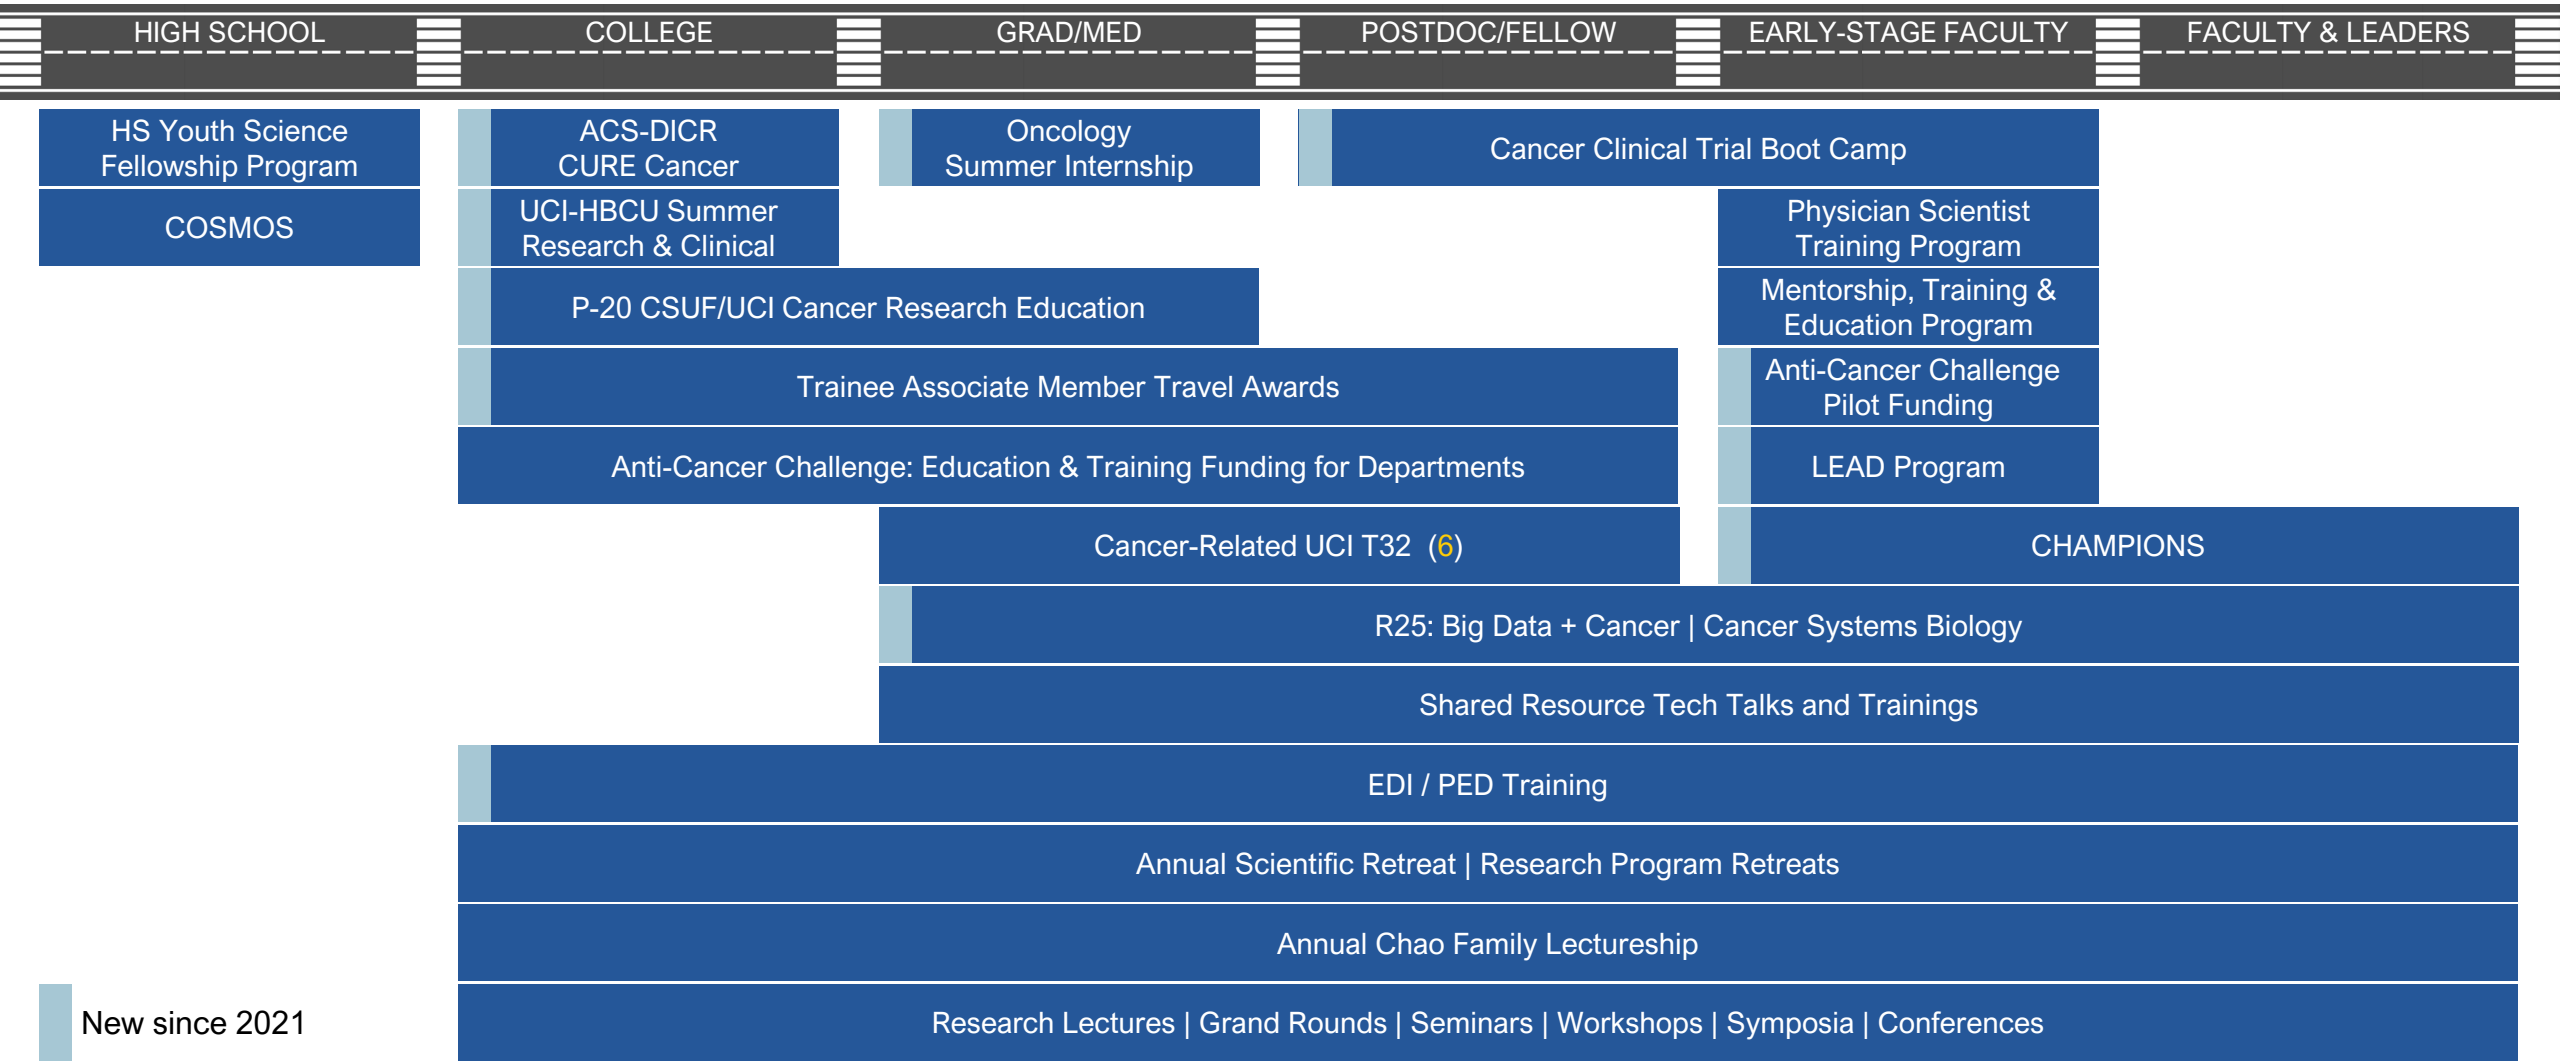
HIGH SCHOOL COLLEGE GRAD/MED POSTDOC/FELLOW EARLY-STAGE FACULTY FACULTY & LEADERS

HS Youth Science Fellowship Program

ACS-DICR CURE Cancer

Oncology Summer Internship

Cancer Clinical Trial Boot Camp

COSMOS

UCI-HBCU Summer Research & Clinical

Physician Scientist Training Program

P-20 CSUF/UCI Cancer Research Education

Mentorship, Training & Education Program

Trainee Associate Member Travel Awards

Anti-Cancer Challenge Pilot Funding

Anti-Cancer Challenge: Education & Training Funding for Departments

LEAD Program

Cancer-Related UCI T32 (6)

CHAMPIONS

R25: Big Data + Cancer | Cancer Systems Biology

Shared Resource Tech Talks and Trainings

EDI / PED Training

Annual Scientific Retreat | Research Program Retreats

Annual Chao Family Lectureship

New since 2021

Research Lectures | Grand Rounds | Seminars | Workshops | Symposia | Conferences